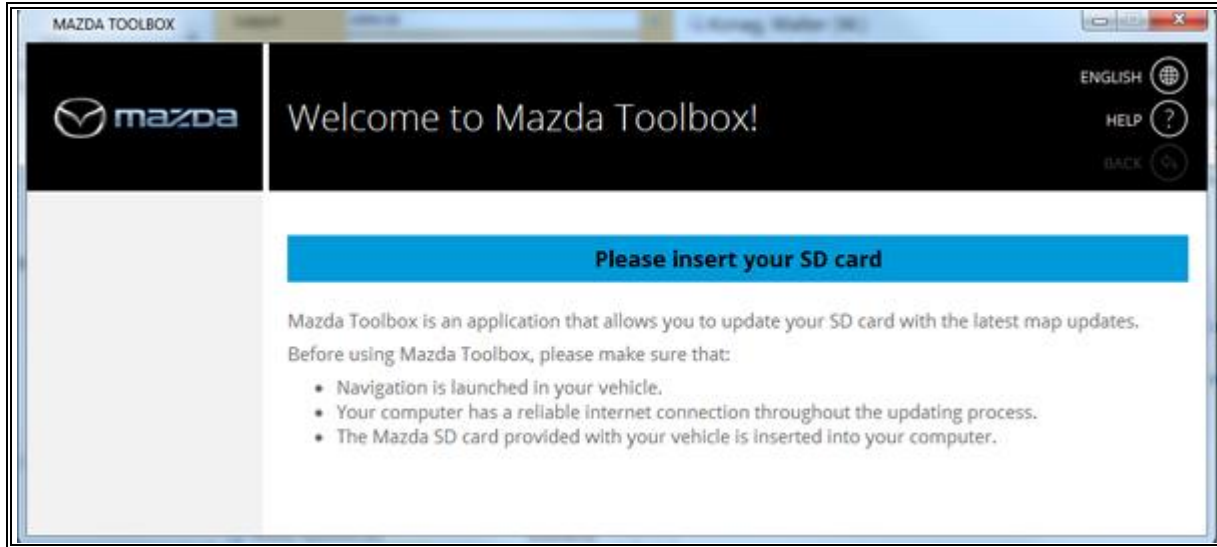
MAZDA TOOLBOX

mazda

Welcome to Mazda Toolbox!

ENGLISH

HELP

BACK

Please insert your SD card

Mazda Toolbox is an application that allows you to update your SD card with the latest map updates.

Before using Mazda Toolbox, please make sure that:

- Navigation is launched in your vehicle.
- Your computer has a reliable internet connection throughout the updating process.
- The Mazda SD card provided with your vehicle is inserted into your computer.